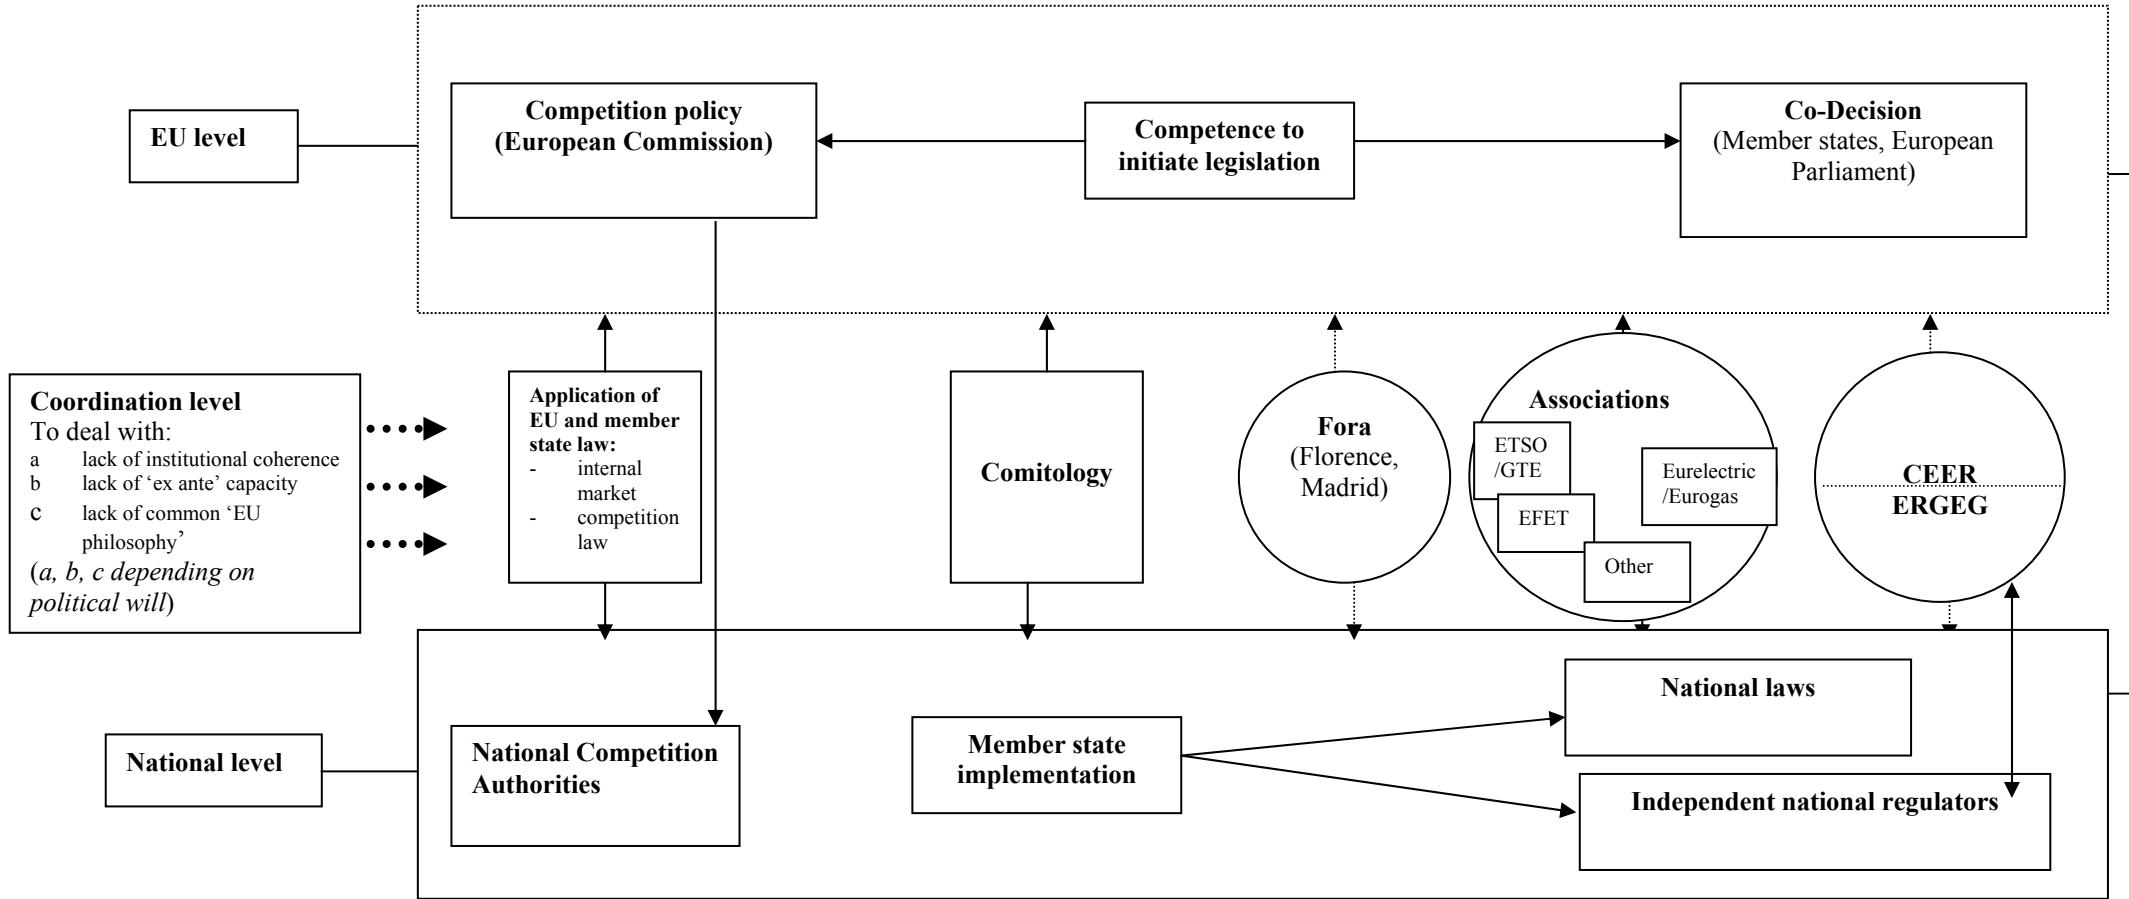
EU level

Competition policy (European Commission)

Competence to initiate legislation

Co-Decision (Member states, European Parliament)

Coordination level
To deal with:
a lack of institutional coherence
b lack of 'ex ante' capacity
c lack of common 'EU philosophy'
(*a, b, c depending on political will*)

Application of EU and member state law:
- internal market
- competition law

Comitology

Fora (Florence, Madrid)

Associations
ETSO /GTE
EFET
Eurelectric /Eurogas
Other

CEER
ERGEG

National level

National Competition Authorities

Member state implementation

National laws

Independent national regulators